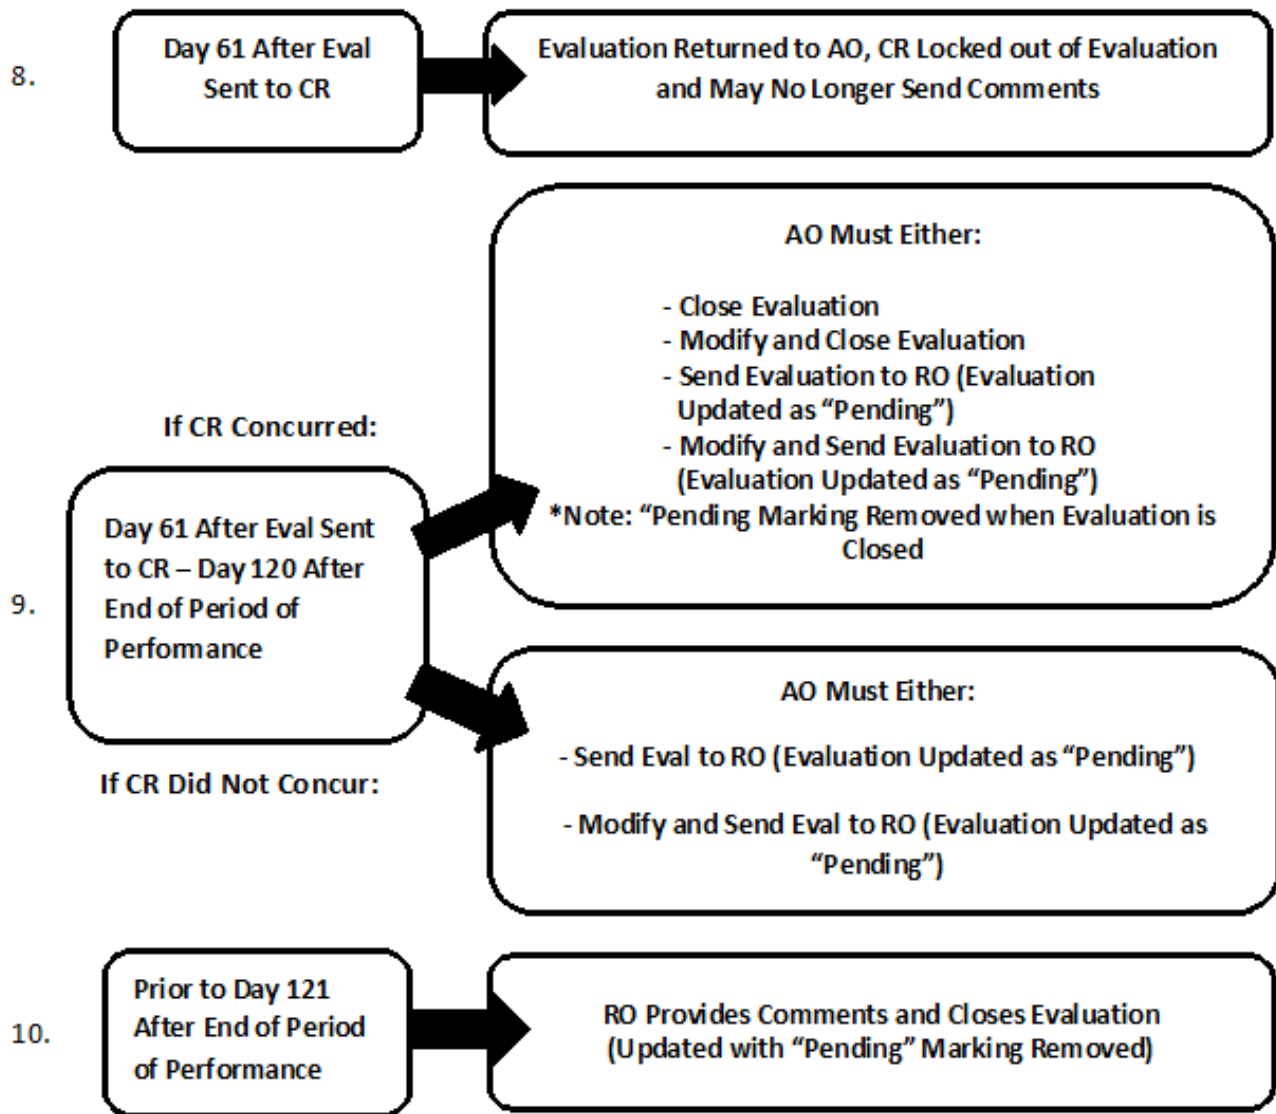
8.

Day 61 After Eval Sent to CR

Evaluation Returned to AO, CR Locked out of Evaluation and May No Longer Send Comments

AO Must Either:

- Close Evaluation
- Modify and Close Evaluation
- Send Evaluation to RO (Evaluation Updated as "Pending")
- Modify and Send Evaluation to RO (Evaluation Updated as "Pending")
*Note: "Pending Marking Removed when Evaluation is Closed

If CR Concurred:

9.

Day 61 After Eval Sent to CR – Day 120 After End of Period of Perfomance

AO Must Either:

- Send Eval to RO (Evaluation Updated as "Pending")

- Modify and Send Eval to RO (Evaluation Updated as "Pending")

If CR Did Not Concur:

10.

Prior to Day 121 After End of Period of Performance

RO Provides Comments and Closes Evaluation (Updated with "Pending" Marking Removed)